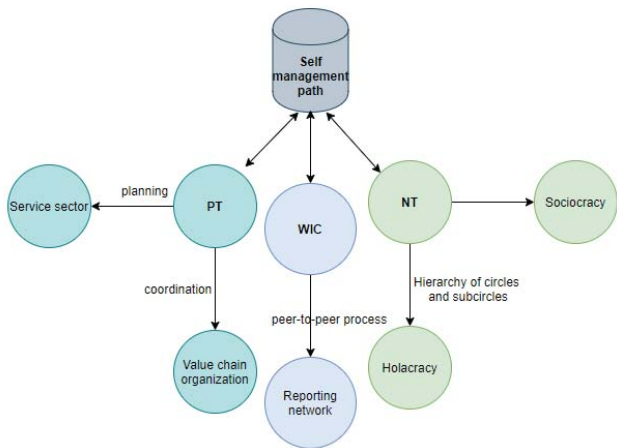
Self management path

planning

Service sector

PT

WIC

NT

Sociocracy

coordination

Hierarchy of circles and subcircles

peer-to-peer process

Value chain organization

Holacracy

Reporting network